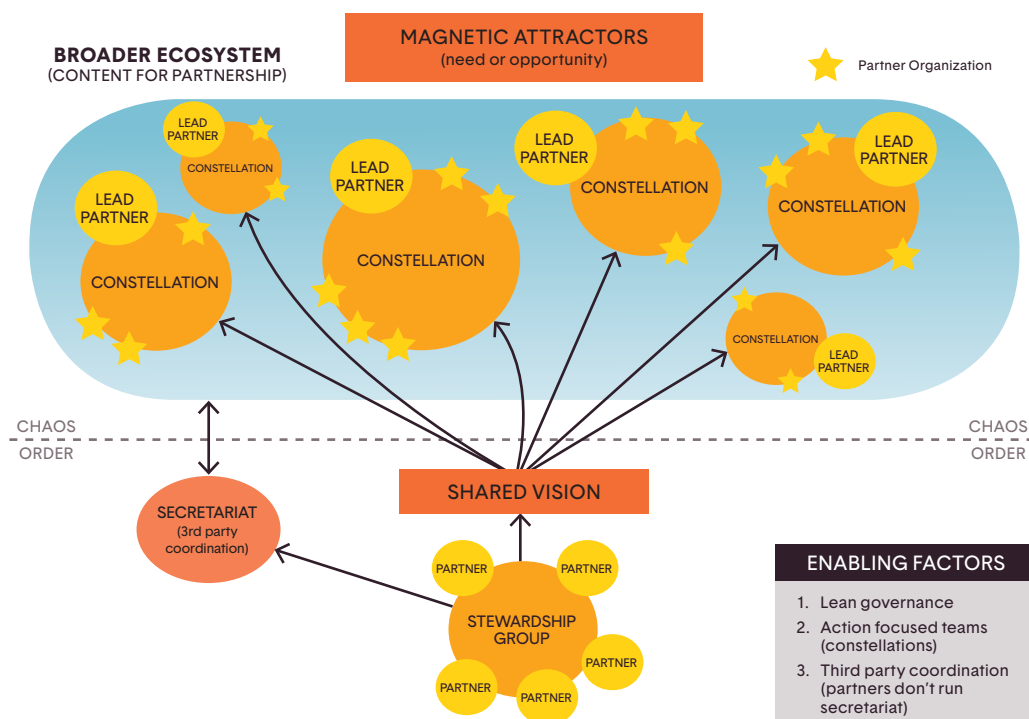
MAGNETIC ATTRACTORS
(need or opportunity)

BROADER ECOSYSTEM
(CONTENT FOR PARTNERSHIP)

Partner Organization

LEAD PARTNER
CONSTELLATION

LEAD PARTNER
CONSTELLATION

LEAD PARTNER
CONSTELLATION

LEAD PARTNER
CONSTELLATION

LEAD PARTNER
CONSTELLATION

CONSTELLATION
LEAD PARTNER

CHAOS
ORDER

CHAOS
ORDER

SHARED VISION

SECRETARIAT
(3rd party coordination)

PARTNER
PARTNER
STEWARDSHIP GROUP
PARTNER
PARTNER
PARTNER

ENABLING FACTORS
1. Lean governance
2. Action focused teams (constellations)
3. Third party coordination (partners don't run secretariat)